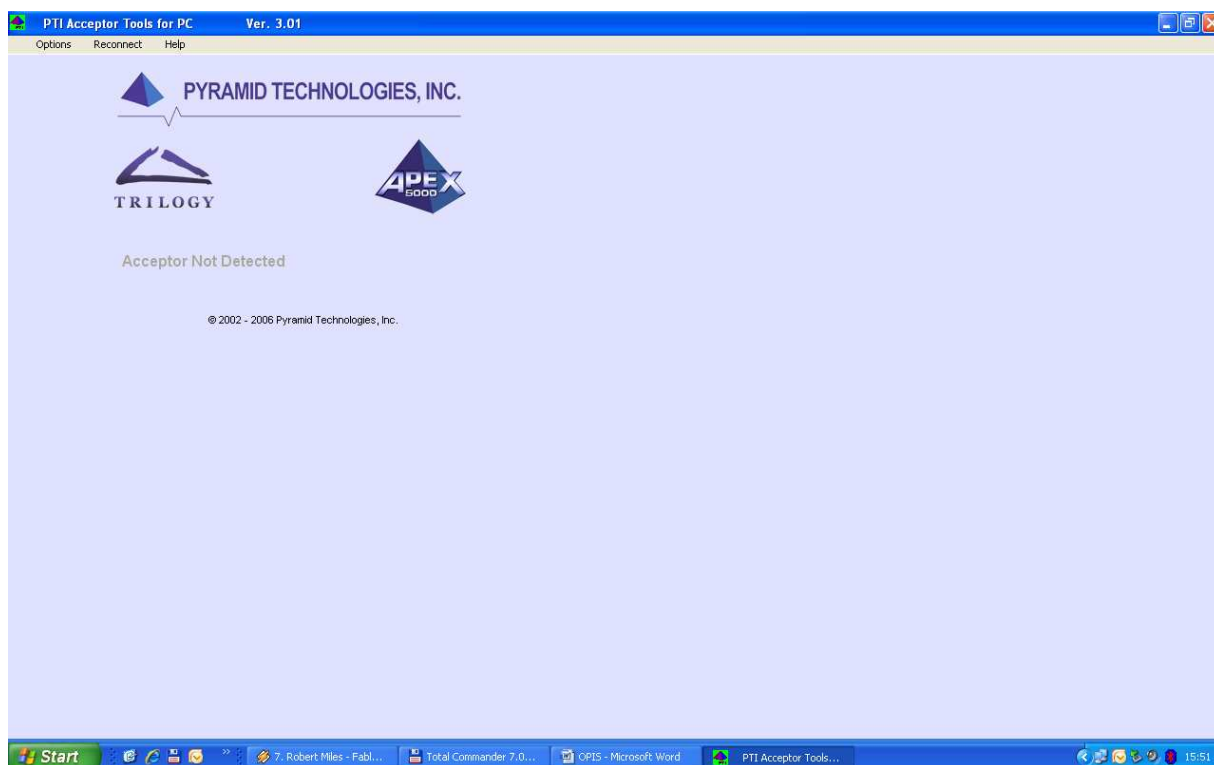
PTI Acceptor Tools for PC Ver. 3.01

Options Reconnect Help

PYRAMID TECHNOLOGIES, INC.

TRILOGY

APEX 5000

Acceptor Not Detected

© 2002 - 2006 Pyramid Technologies, Inc.

Start 7. Robert Miles - Fabl... Total Commander 7.0... OPIS - Microsoft Word PTI Acceptor Tools... 15:51